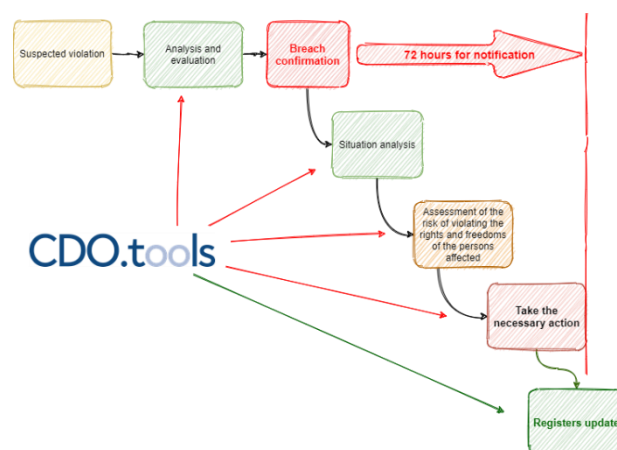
Suspected violation

Analysis and evaluation

Breach confirmation

72 hours for notification

Situation analysis

Assessment of the risk of violating the rights and freedoms of the persons affected

Take the necessary action

Registers update

CDO.tools